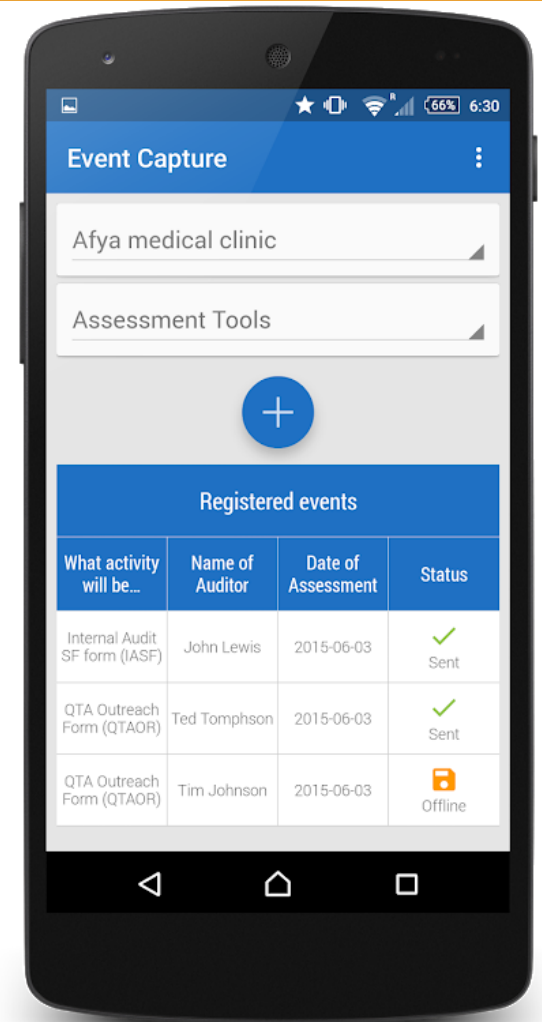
66% 6:30

Event Capture

Afya medical clinic

Assessment Tools

+

Registered events

| What activity will be... | Name of Auditor | Date of Assessment | Status |
|---|---|---|---|
| Internal Audit SF form (IASF) | John Lewis | 2015-06-03 | Sent |
| QTA Outreach Form (QTAOR) | Ted Tomphson | 2015-06-03 | Sent |
| QTA Outreach Form (QTAOR) | Tim Johnson | 2015-06-03 | Offline |